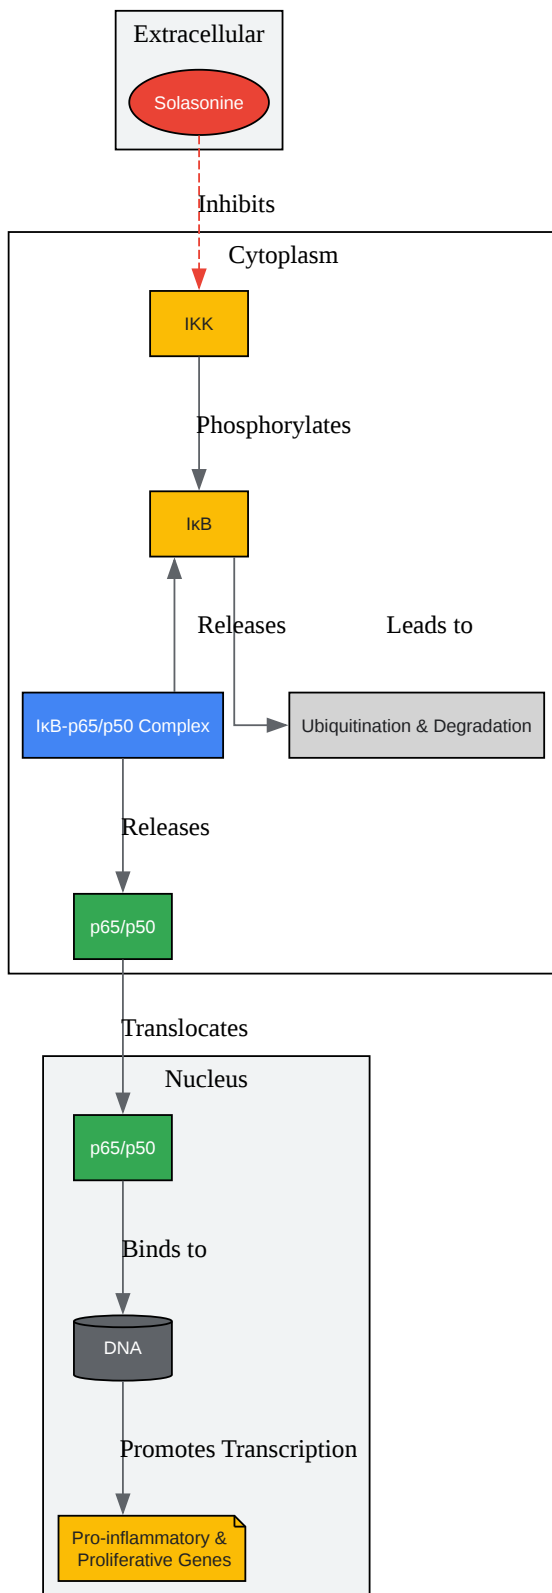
Extracellular

Solasonine

Inhibits

Cytoplasm

IKK

Phosphorylates

IκB

Releases

Leads to

IκB-p65/p50 Complex

Ubiquitination & Degradation

Releases

p65/p50

Translocates

Nucleus

p65/p50

Binds to

DNA

Promotes Transcription

Pro-inflammatory & Proliferative Genes